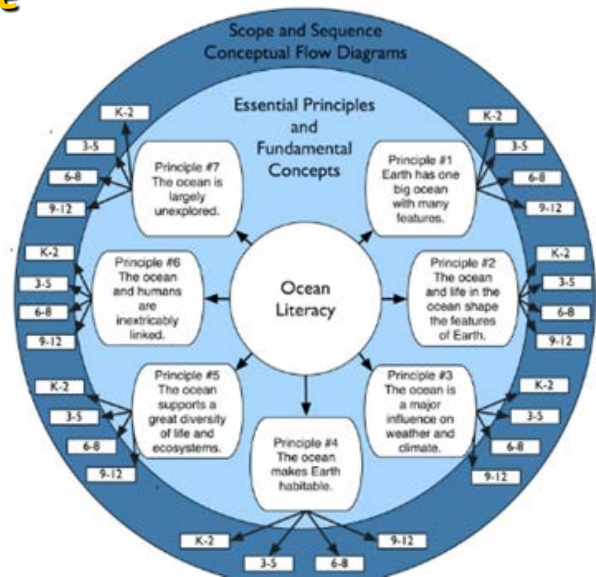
Scope and Sequence
Conceptual Flow Diagrams

Essential Principles and Fundamental Concepts

Principle #7
The ocean is largely unexplored.

K-2
3-5
6-8
9-12

Principle #1
Earth has one big ocean with many features.

K-2
3-5
6-8
9-12

Principle #6
The ocean and humans are inextricably linked.

K-2
3-5
6-8
9-12

Ocean Literacy

Principle #2
The ocean and life in the ocean shape the features of Earth.

K-2
3-5
6-8
9-12

Principle #5
The ocean supports a great diversity of life and ecosystems.

K-2
3-5
6-8
9-12

Principle #3
The ocean is a major influence on weather and climate.

K-2
3-5
6-8
9-12

Principle #4
The ocean makes Earth habitable.

K-2
3-5
6-8
9-12